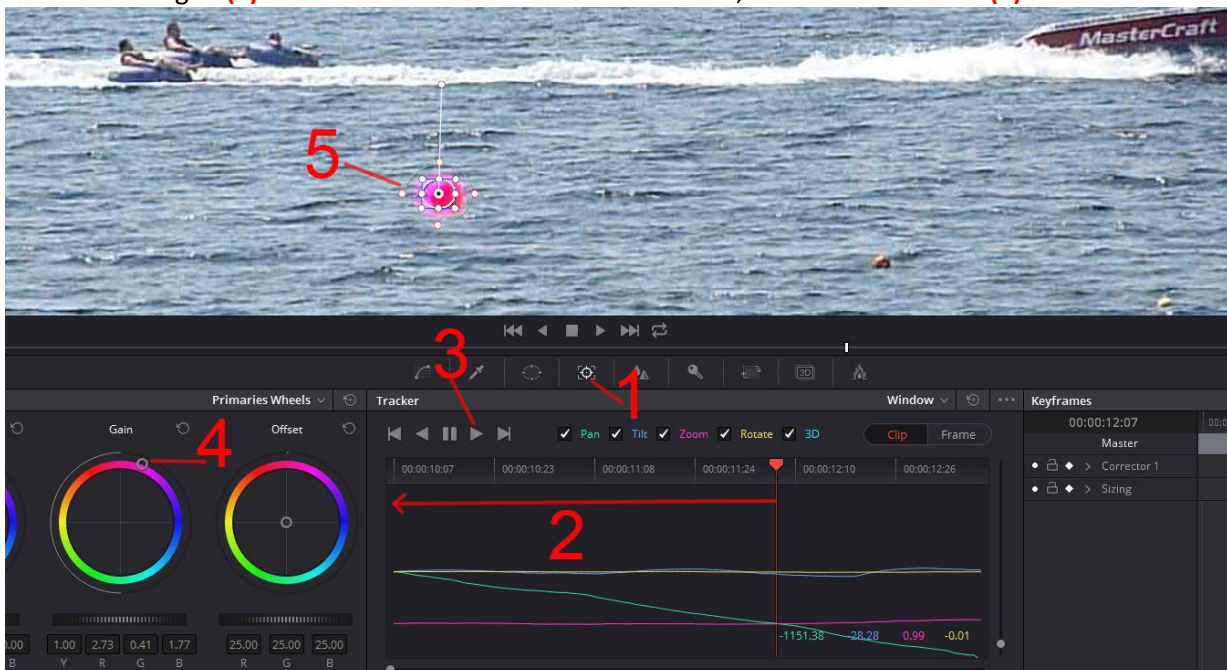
MasterCraft

5

3

1

4

2

Primaries Wheels

Gain

Offset

Tracker

Window

Keyframes

Pan Tilt Zoom Rotate 3D

Clip Frame

00:00:10:07 00:00:10:23 00:00:11:08 00:00:11:24 00:00:12:10 00:00:12:26

00:00:12:07

Master

Corrector 1

Sizing

-1151.38 -28.28 0.99 -0.01

.00 1.00 2.73 0.41 1.77 25.00 25.00 25.00

B Y R G B R G B